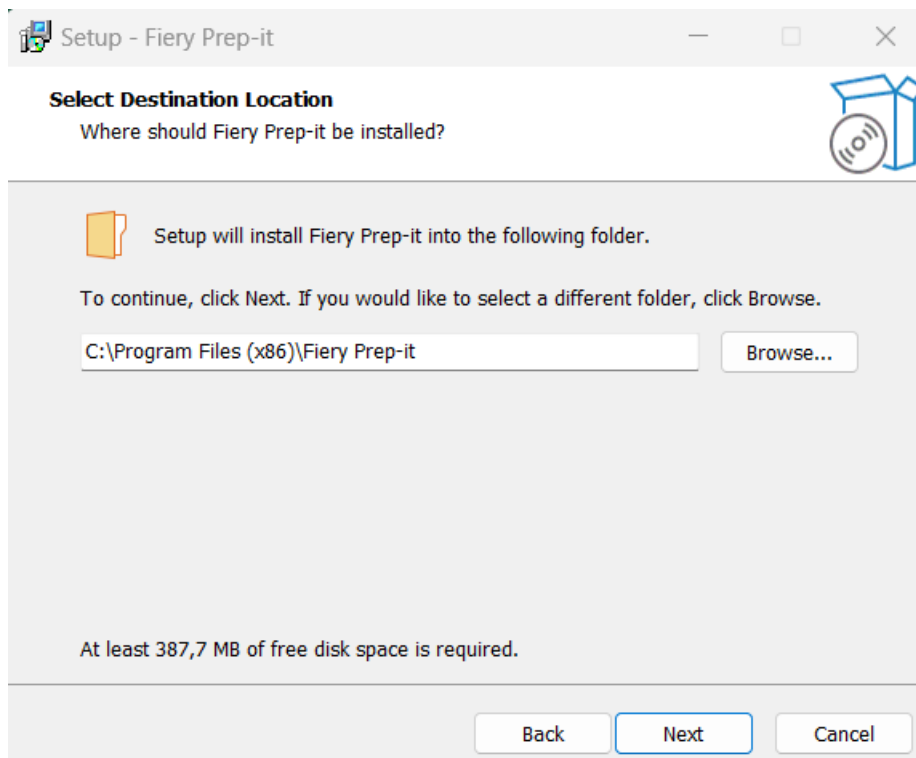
Setup - Fiery Prep-it

Select Destination Location
Where should Fiery Prep-it be installed?

Setup will install Fiery Prep-it into the following folder.

To continue, click Next. If you would like to select a different folder, click Browse.

C:\Program Files (x86)\Fiery Prep-it

Browse...

At least 387,7 MB of free disk space is required.

Back
Next
Cancel